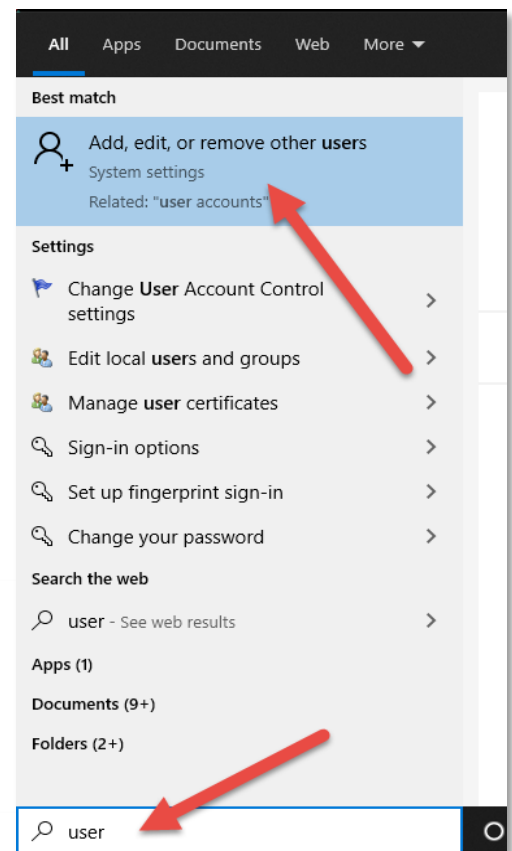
All Apps Documents Web More

Best match

Add, edit, or remove other users
System settings
Related: "user accounts"

Settings

Change User Account Control settings

Edit local users and groups

Manage user certificates

Sign-in options

Set up fingerprint sign-in

Change your password

Search the web

user - See web results

Apps (1)

Documents (9+)

Folders (2+)

user